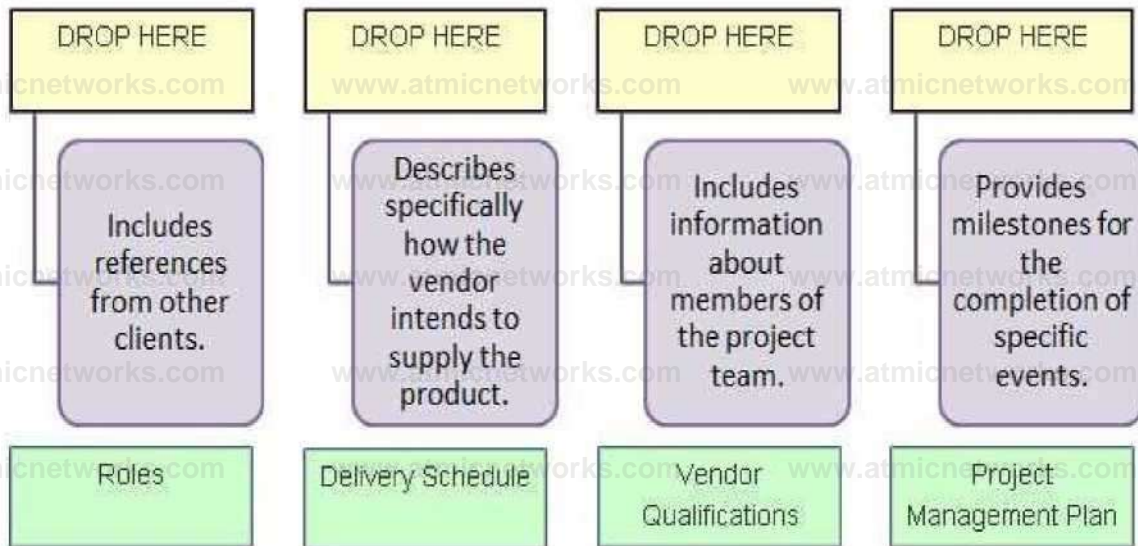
DROP HERE

Includes references from other clients.

DROP HERE

Describes specifically how the vendor intends to supply the product.

DROP HERE

Includes information about members of the project team.

DROP HERE

Provides milestones for the completion of specific events.

Roles

Delivery Schedule

Vendor Qualifications

Project Management Plan

www.atmicnetworks.com